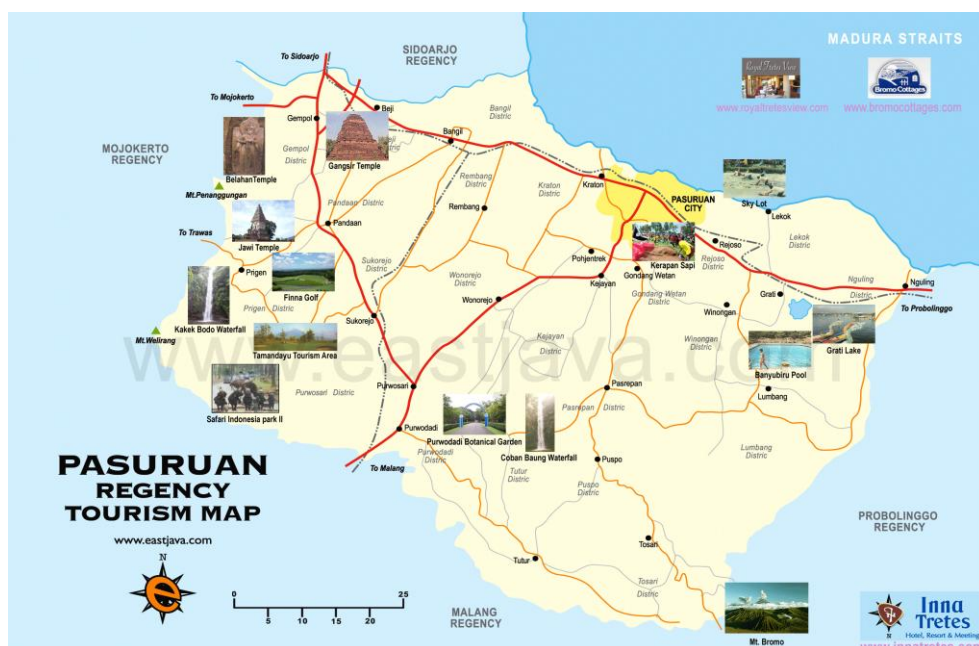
MADURA STRAITS

www.royaltretesview.com
www.bromocottages.com

SIDOARJO REGENCY

To Sidoarjo
To Mojokerto

MOJOKERTO REGENCY

Beji
Gempol
Gempol District
Bangil
Bangil Distric
Gangsir Temple
Belahan Temple
Mt.Penanggungan
To Trawas
Pandaan
Pandaan District
Jawi Temple
Rembang District
Rembang
Kraton District
Kraton
PASURUAN CITY
Sky Lot
Lekok
Lekok District
Rejoso
Rejoso District
Kerapan Sapi
Gondang Wetan
Pohjentrek
Kejayan
Sukorejo District
Wonorejo District
Wonorejo
Prigen
Finna Golf
Prigen District
Kakek Bodo Waterfall
Mt.Welirang
Sukorejo
Tamandayu Tourism Area
Gondang Wetan District
Winongan
Grati
Nguling District
Nguling
To Probolinggo
Grati Lake
Winongan District
Kejayan District
Banyubiru Pool
Lumbang
Pasrepan
Pasrepan District
Purwosari
Purwosari District
Safari Indonesia park II
Purwodadi
Purwodadi Botanical Garden
Coban Baung Waterfall
Purwodadi District
To Malang
Tutur District
Puspo
Puspo District
Lumbang District

www.eastjava.com

PASURUAN REGENCY TOURISM MAP
www.eastjava.com

N
0 5 10 15 20 25

Tosari
Tosari District
Tutur

MALANG REGENCY

PROBOLINGGO REGENCY

Mt. Bromo

Inna Tretes
Hotel, Resort & Meeting